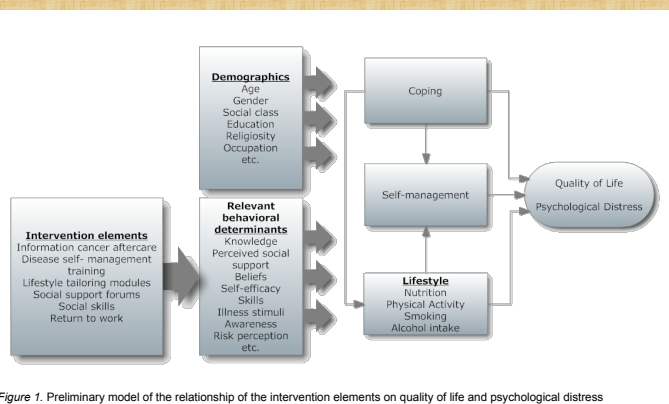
Demographics
Age
Gender
Social class
Education
Religiosity
Occupation
etc.

Coping

Self-management

Quality of Life
Psychological Distress

Intervention elements
Information cancer aftercare
Disease self- management training
Lifestyle tailoring modules
Social support forums
Social skills
Return to work

Relevant behavioral determinants
Knowledge
Perceived social support
Beliefs
Self-efficacy
Skills
Illness stimuli
Awareness
Risk perception
etc.

Lifestyle
Nutrition
Physical Activity
Smoking
Alcohol intake

Figure 1. Preliminary model of the relationship of the intervention elements on quality of life and psychological distress